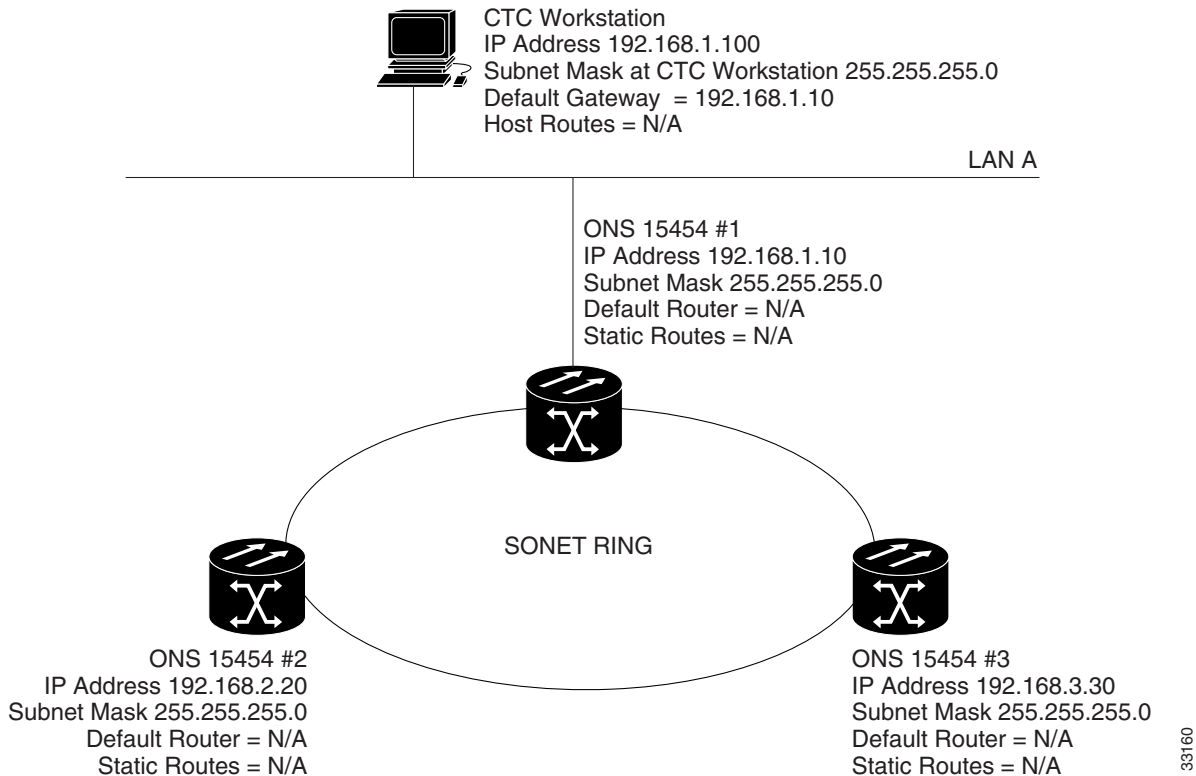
CTC Workstation
IP Address 192.168.1.100
Subnet Mask at CTC Workstation 255.255.255.0
Default Gateway = 192.168.1.10
Host Routes = N/A

LAN A

ONS 15454 #1
IP Address 192.168.1.10
Subnet Mask 255.255.255.0
Default Router = N/A
Static Routes = N/A

SONET RING

ONS 15454 #2
IP Address 192.168.2.20
Subnet Mask 255.255.255.0
Default Router = N/A
Static Routes = N/A

ONS 15454 #3
IP Address 192.168.3.30
Subnet Mask 255.255.255.0
Default Router = N/A
Static Routes = N/A

33160